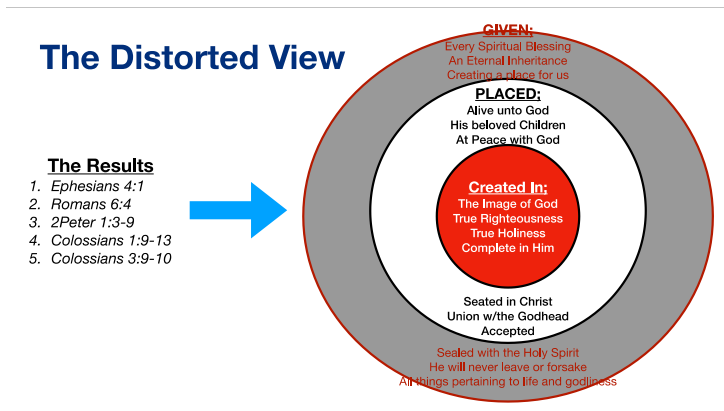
The Distorted View

The Results

1. Ephesians 4:1
2. Romans 6:4
3. 2Peter 1:3-9
4. Colossians 1:9-13
5. Colossians 3:9-10

GIVEN:
Every Spiritual Blessing
An Eternal Inheritance
Creating a place for us

PLACED:
Alive unto God
His beloved Children
At Peace with God

Created In:
The Image of God
True Righteousness
True Holiness
Complete in Him

Seated in Christ
Union w/the Godhead
Accepted

Sealed with the Holy Spirit
He will never leave or forsake
All things pertaining to life and godliness